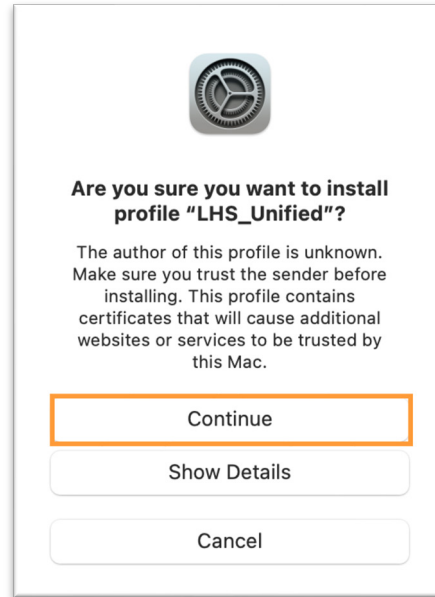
Are you sure you want to install profile “LHS_Unified”?

The author of this profile is unknown. Make sure you trust the sender before installing. This profile contains certificates that will cause additional websites or services to be trusted by this Mac.

Continue

Show Details

Cancel